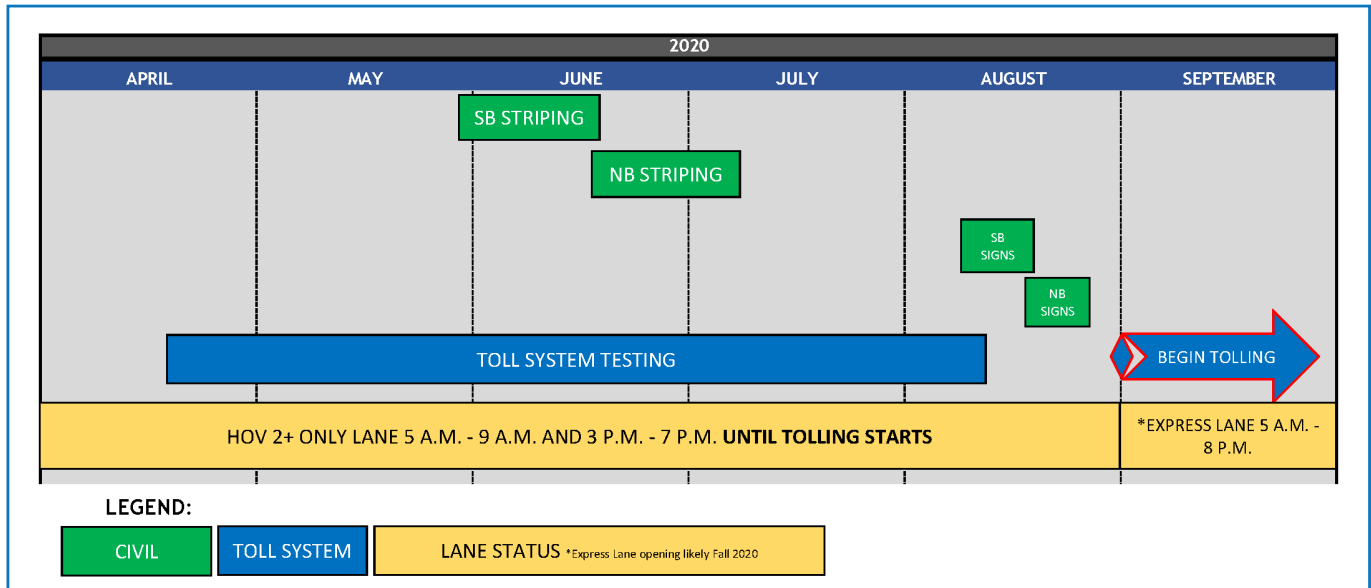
2020

| APRIL | MAY | JUNE | JULY | AUGUST | SEPTEMBER |
|---|---|---|---|---|---|

SB STRIPING

NB STRIPING

SB SIGNS

NB SIGNS

TOLL SYSTEM TESTING

BEGIN TOLLING

HOV 2+ ONLY LANE 5 A.M. - 9 A.M. AND 3 P.M. - 7 P.M. **UNTIL TOLLING STARTS**

*EXPRESS LANE 5 A.M. - 8 P.M.

LEGEND:

CIVIL

TOLL SYSTEM

LANE STATUS *Express Lane opening likely Fall 2020